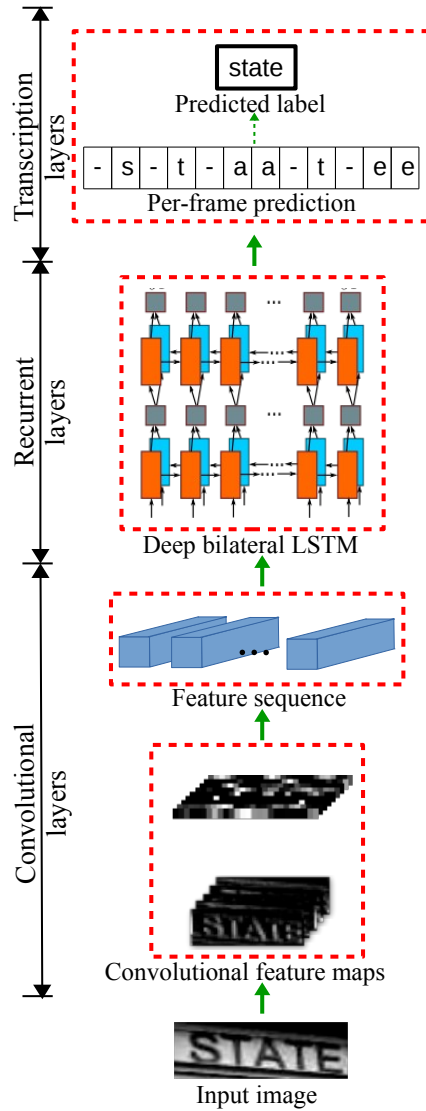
Transcription layers

state

Predicted label

| - | s | - | t | - | a | a | - | t | - | e | e |
|---|---|---|---|---|---|---|---|---|---|---|---|

Per-frame prediction

Recurrent layers

...

...

Deep bilateral LSTM

Feature sequence

Convolutional layers

STATE

Convolutional feature maps

STATE

Input image